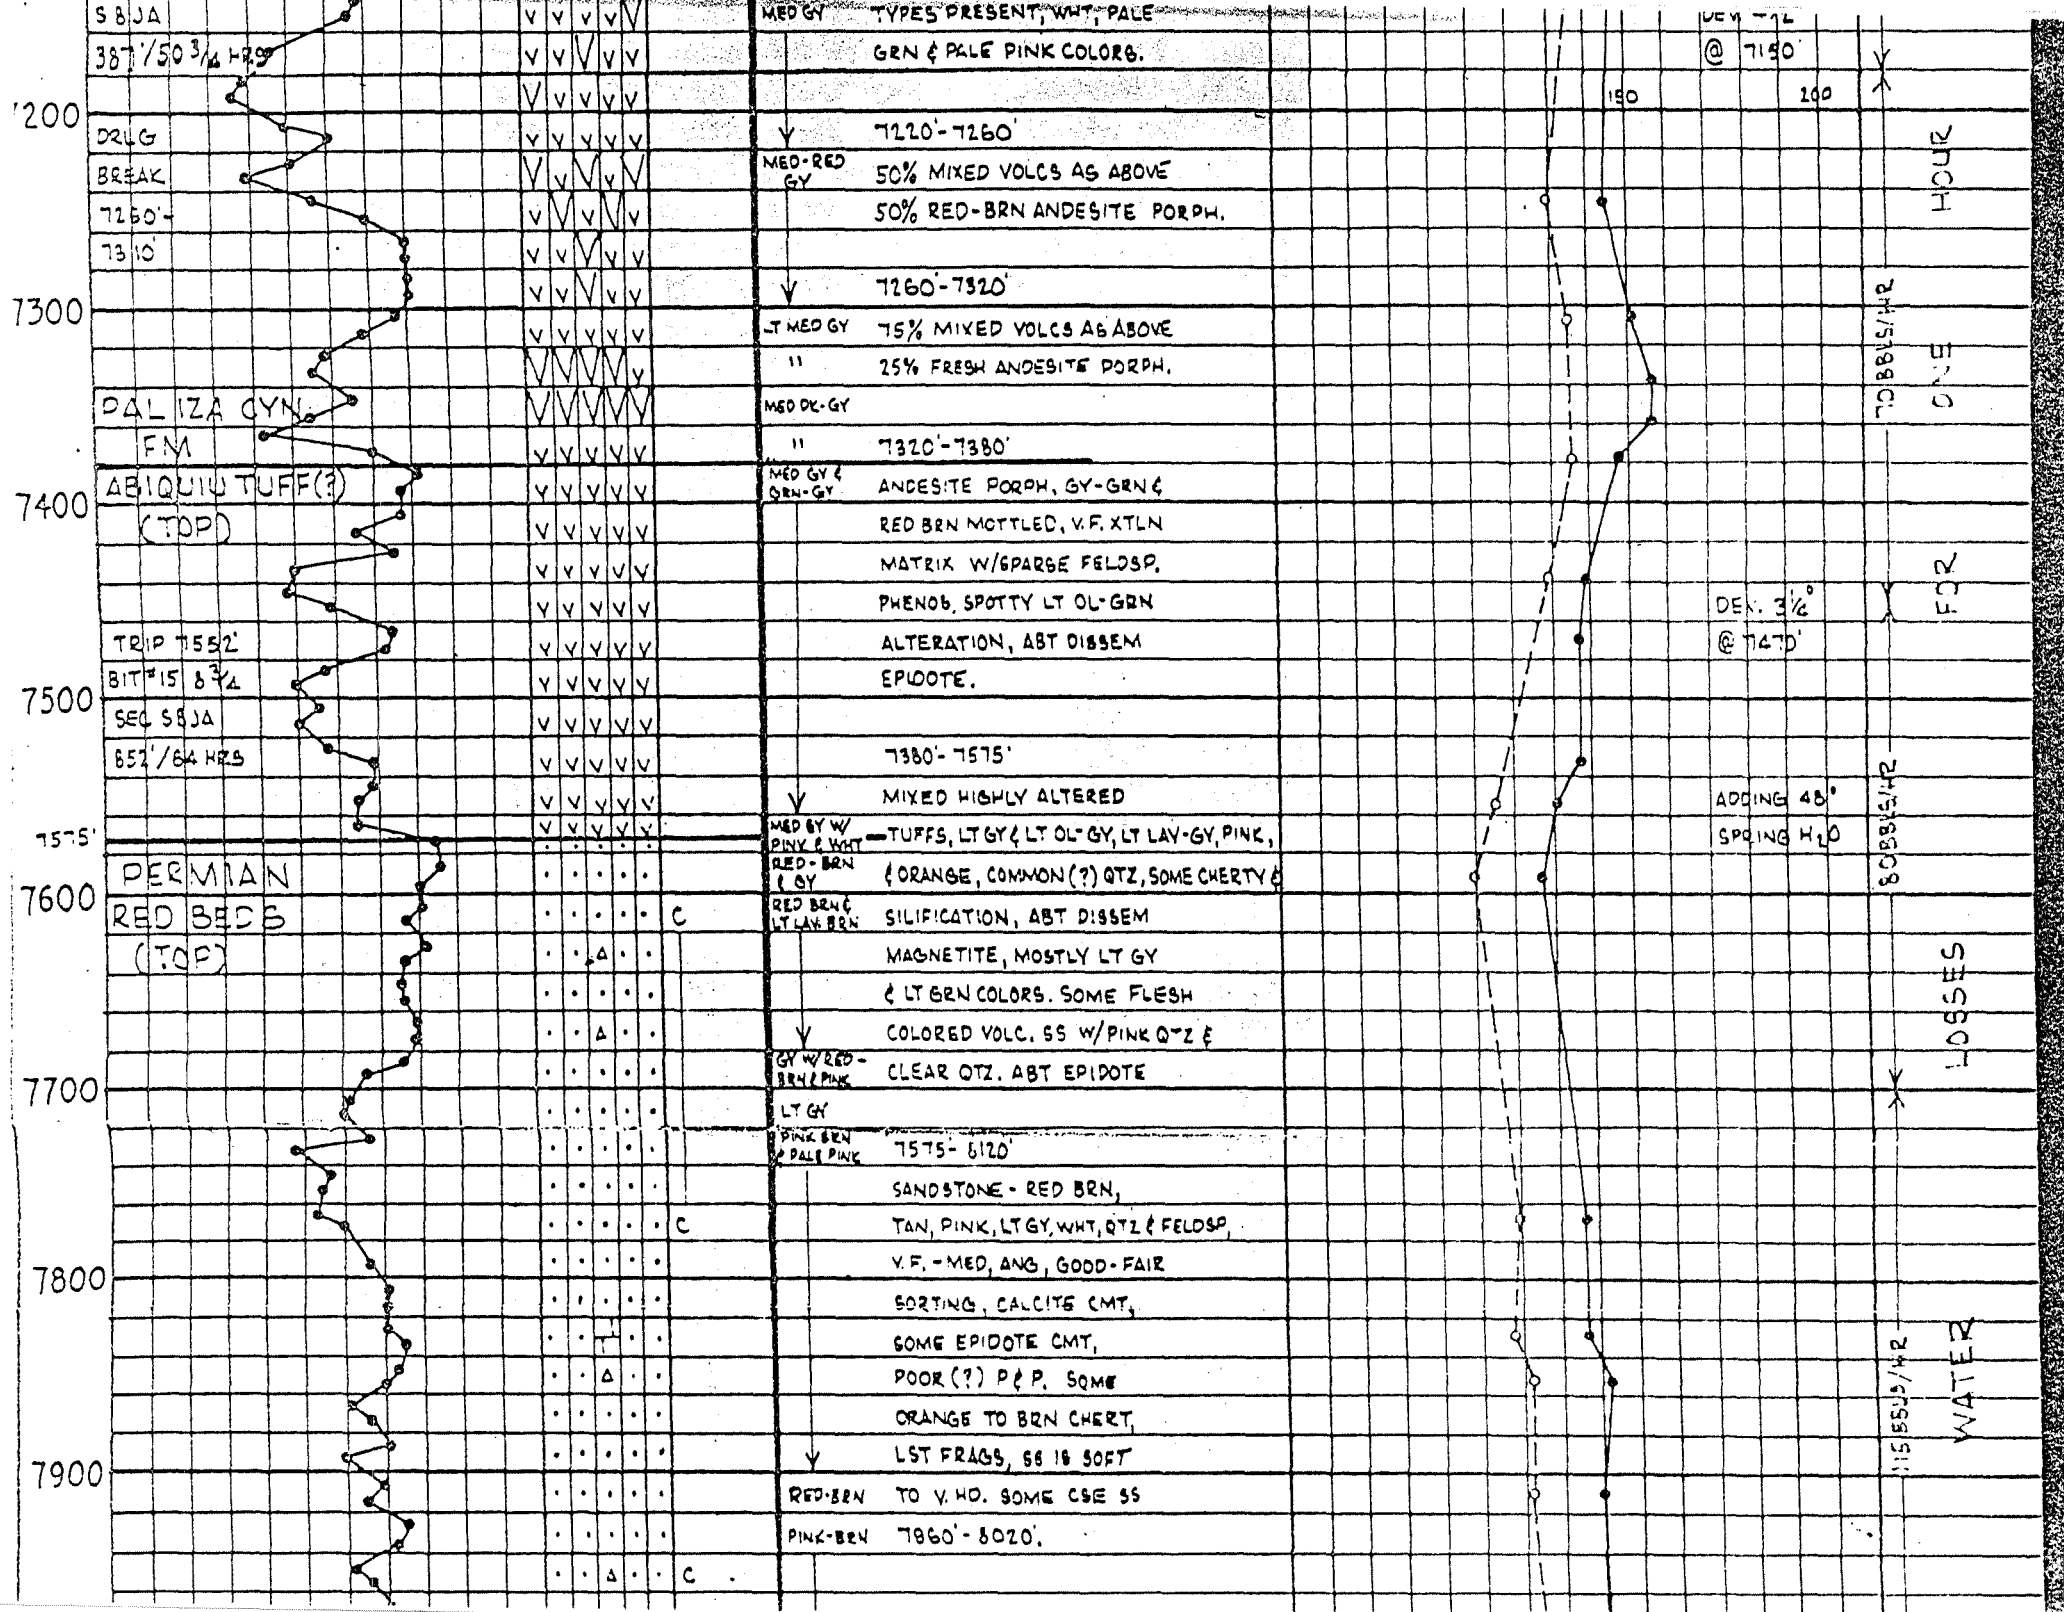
S BJA
387'/50 3/4 HRS
7200
DRLG
BREAK
7260'-
7310'
7300
PALIZA CYN
FM
ABIQUIU TUFF(?)
(TOP)
7400
TRIP 7552'
BIT#15 8 3/4
7500
SEC SBJA
852'/64 HRS
7575'
PERMIAN
7600
RED BEDS
(TOP)
7700
7800
7900

MED GY TYPES PRESENT, WHT, PALE
GRN & PALE PINK COLORS.
7220'-7260'
MED-RED GY 50% MIXED VOLCS AS ABOVE
50% RED-BRN ANDESITE PORPH.
7260'-7320'
LT MED GY 75% MIXED VOLCS AS ABOVE
" 25% FRESH ANDESITE PORPH.
MED DK-GY
" 7320'-7380'
MED GY & GRN-GY ANDESITE PORPH, GY-GRN &
RED BRN MOTTLED, V.F. XTLN
MATRIX W/SPARSE FELDSP.
PHENOS, SPOTTY LT OL-GRN
ALTERATION, ABT DISSEM
EPIDOTE.
7380'-7575'
MIXED HIGHLY ALTERED
MED GY W/ PINK & WHT —TUFFS, LT GY & LT OL-GY, LT LAV-GY, PINK,
RED-BRN & GY & ORANGE, COMMON(?) QTZ, SOME CHERTY &
RED BRN & LT LAV-BRN SILIFICATION, ABT DISSEM
MAGNETITE, MOSTLY LT GY
& LT GRN COLORS. SOME FLESH
COLORED VOLC. SS W/PINK QTZ &
GY W/RED-BRN & PINK CLEAR QTZ. ABT EPIDOTE
LT GY
PINK BRN & PALE PINK 7575-8120'
SANDSTONE - RED BRN,
TAN, PINK, LT GY, WHT, QTZ & FELDSP,
V.F.-MED, ANG, GOOD-FAIR
SORTING, CALCITE CMT,
SOME EPIDOTE CMT,
POOR (?) P & P. SOME
ORANGE TO BRN CHERT,
LST FRAGS, SS IS SOFT
RED-BRN TO V. HD. SOME CSE SS
PINK-BRN 7860'-8020'.

C
C
C

150
200
DEV
@ 7150'
DEV. 3 1/2°
@ 7470'
ADDING 48°
SPRING $H_2O$
70BBLS/HR
80BBLS/HR
115BBLS/HR
ONE HOUR
FOR
LOSSES
WATER